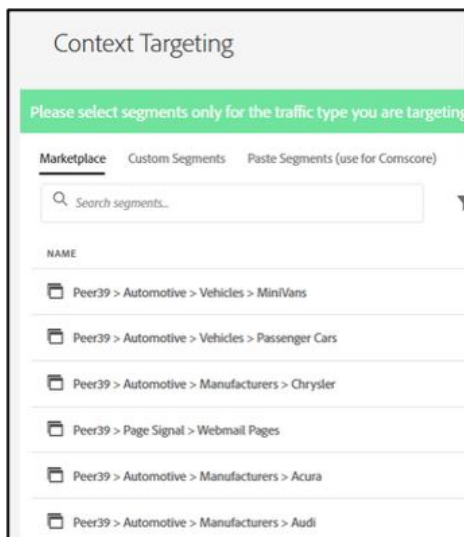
Context Targeting

Please select segments only for the traffic type you are targeting

Marketplace Custom Segments Paste Segments (use for Comscore)

Search segments...

NAME

Peer39 > Automotive > Vehicles > MiniVans

Peer39 > Automotive > Vehicles > Passenger Cars

Peer39 > Automotive > Manufacturers > Chrysler

Peer39 > Page Signal > Webmail Pages

Peer39 > Automotive > Manufacturers > Acura

Peer39 > Automotive > Manufacturers > Audi